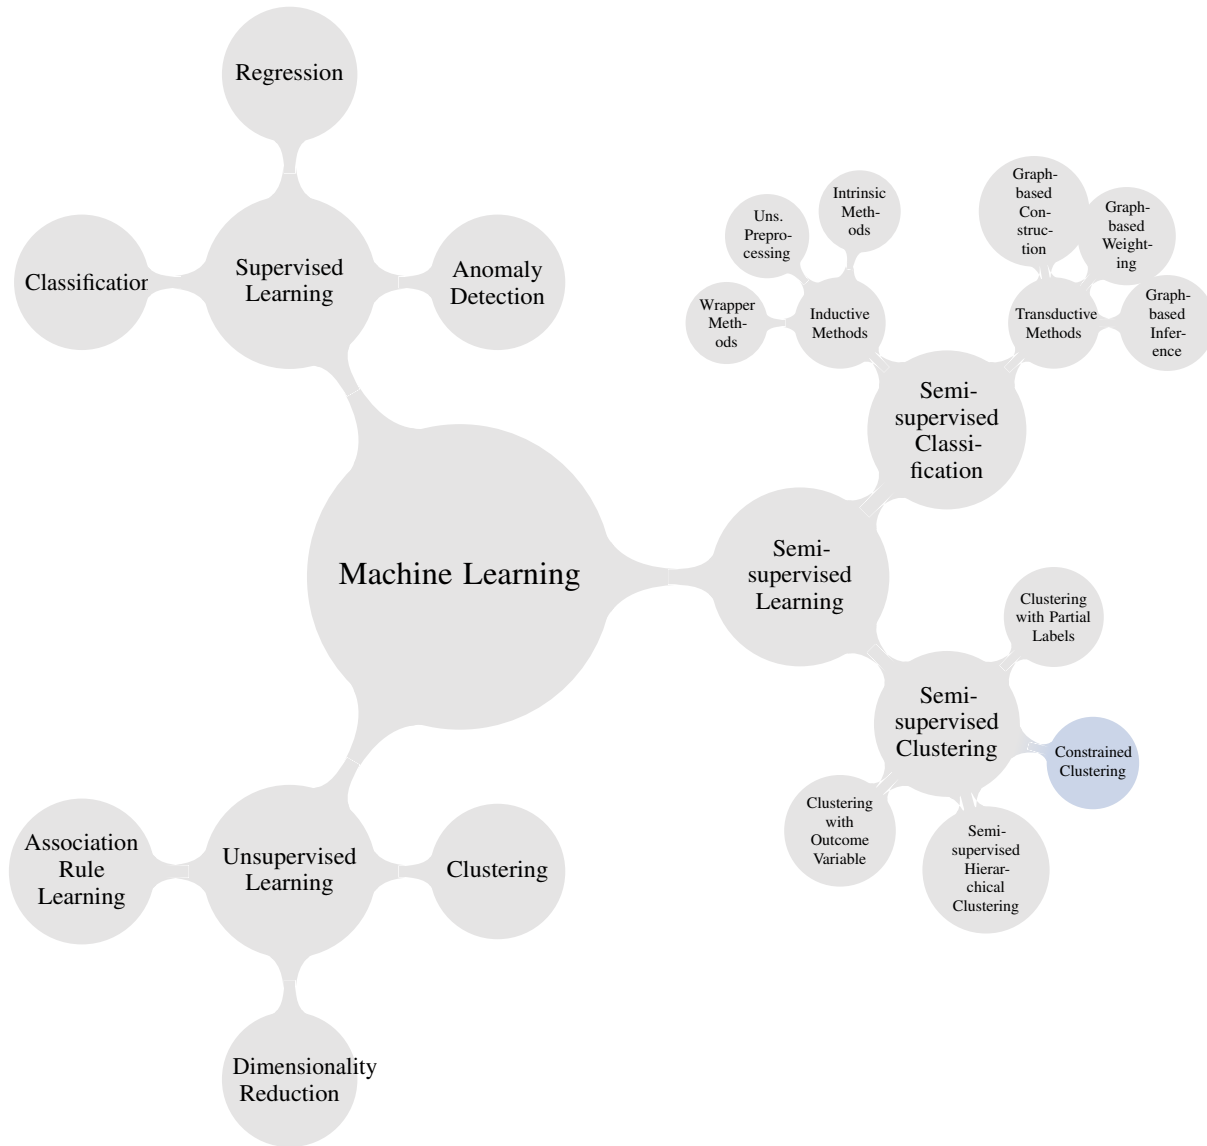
Regression

Classificatior

Supervised Learning

Anomaly Detection

Uns. Preprocessing

Intrinsic Methods

Wrapper Methods

Inductive Methods

Graph-based Construction

Graph-based Weighting

Transductive Methods

Graph-based Inference

Semi-supervised Classification

Machine Learning

Semi-supervised Learning

Clustering with Partial Labels

Semi-supervised Clustering

Constrained Clustering

Clustering with Outcome Variable

Semi-supervised Hierarchical Clustering

Association Rule Learning

Unsupervised Learning

Clustering

Dimensionality Reduction